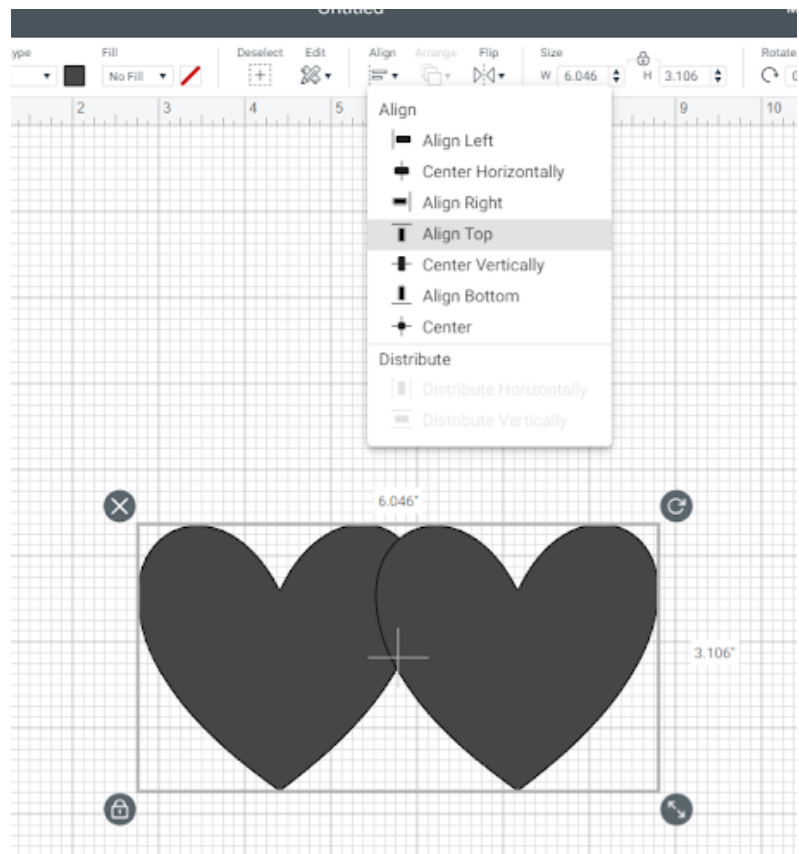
Untitled

ype

Fill

No Fill

Deselect

Edit

Align

Arrange

Flip

Size

W 6.046

H 3.106

Rotate

2

3

4

5

9

10

Align

Align Left

Center Horizontally

Align Right

Align Top

Center Vertically

Align Bottom

Center

Distribute

Distribute Horizontally

Distribute Vertically

6.046"

3.106"